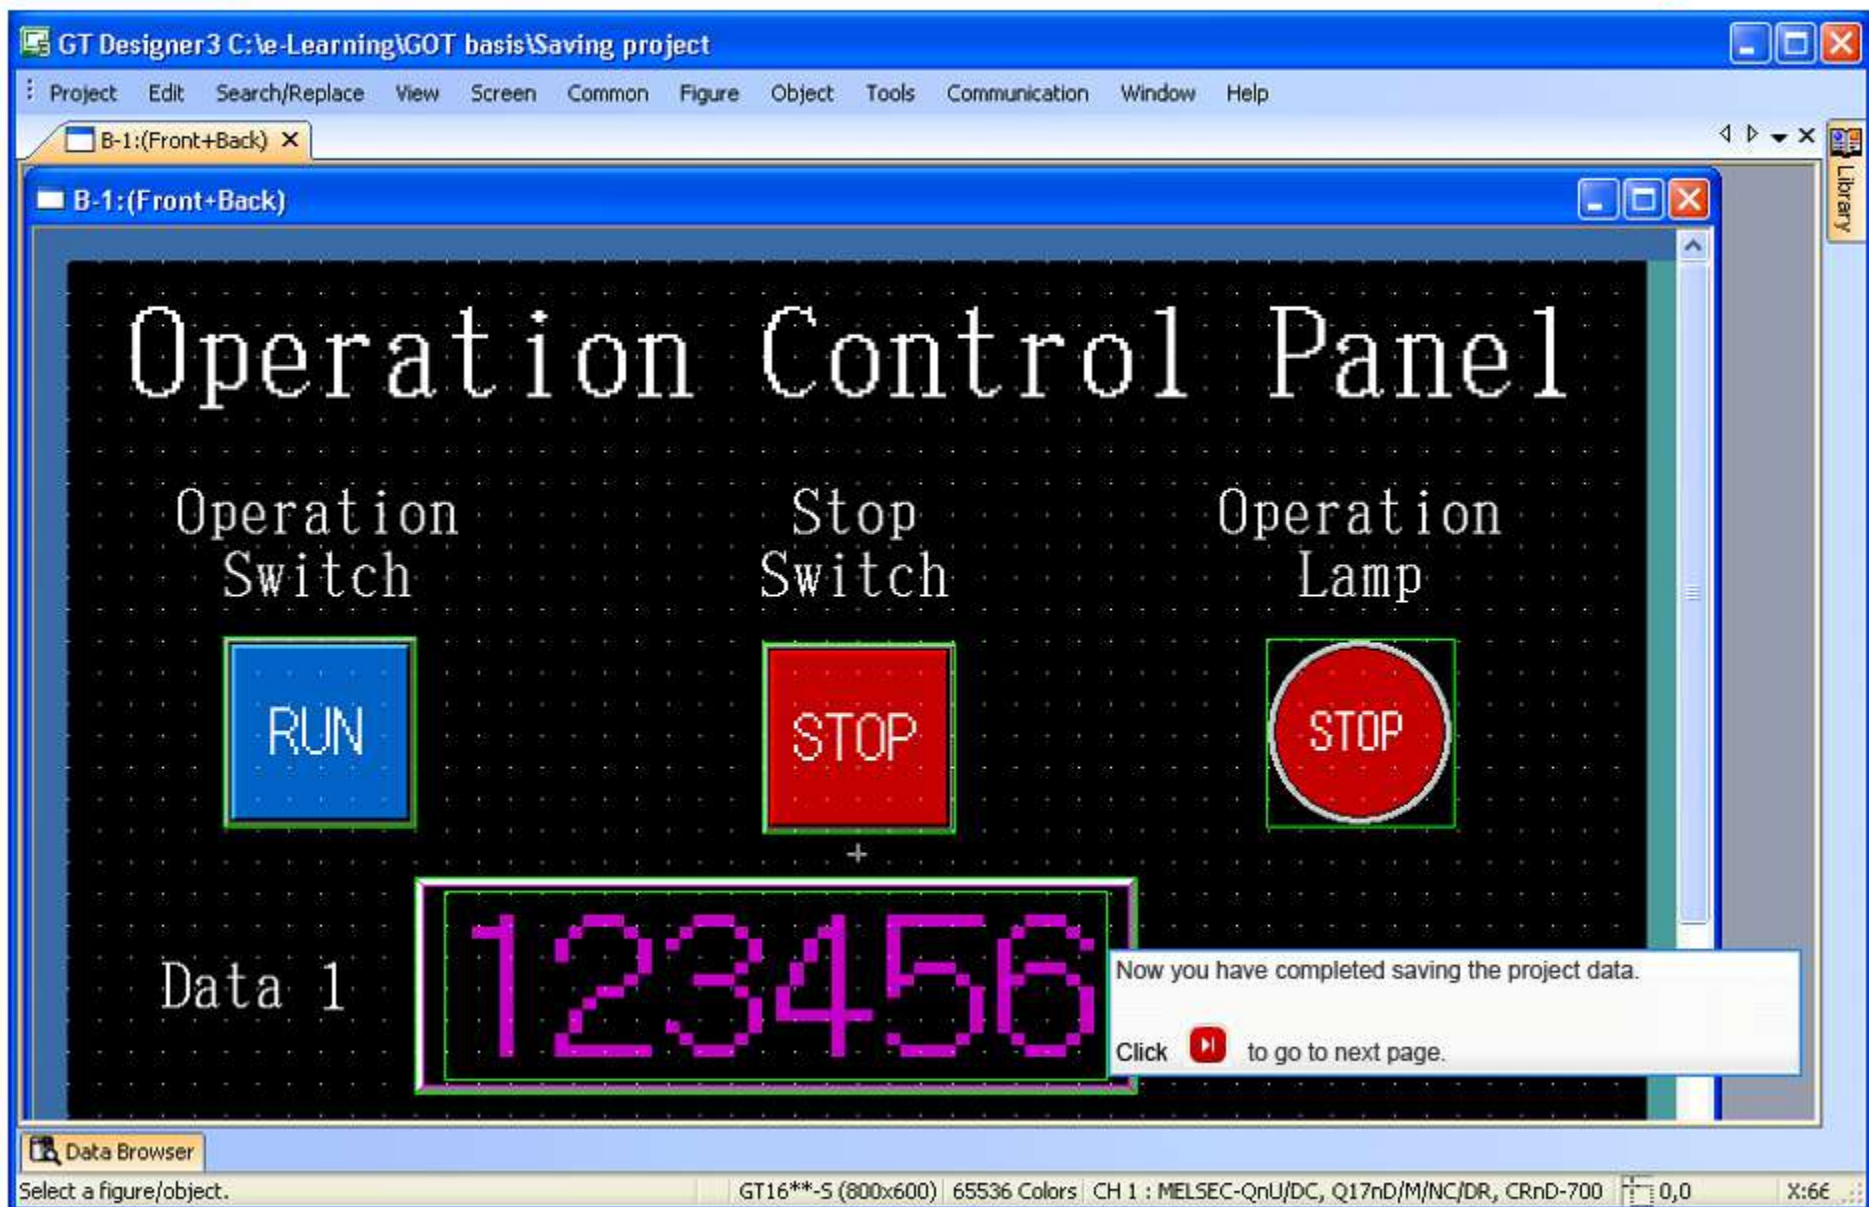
GT Designer3 C:\e-Learning\GOT basis\Saving project

Project Edit Search/Replace View Screen Common Figure Object Tools Communication Window Help

B-1:(Front+Back)

Library

B-1:(Front+Back)

Operation Control Panel

Operation Switch

Stop Switch

Operation Lamp

RUN

STOP

STOP

Data 1

123456

Now you have completed saving the project data.

Click to go to next page.

Data Browser

Select a figure/object.

GT16**-S (800x600) 65536 Colors CH 1 : MELSEC-QnU/DC, Q17nD/M/NC/DR, CRnD-700 0,0 X:66